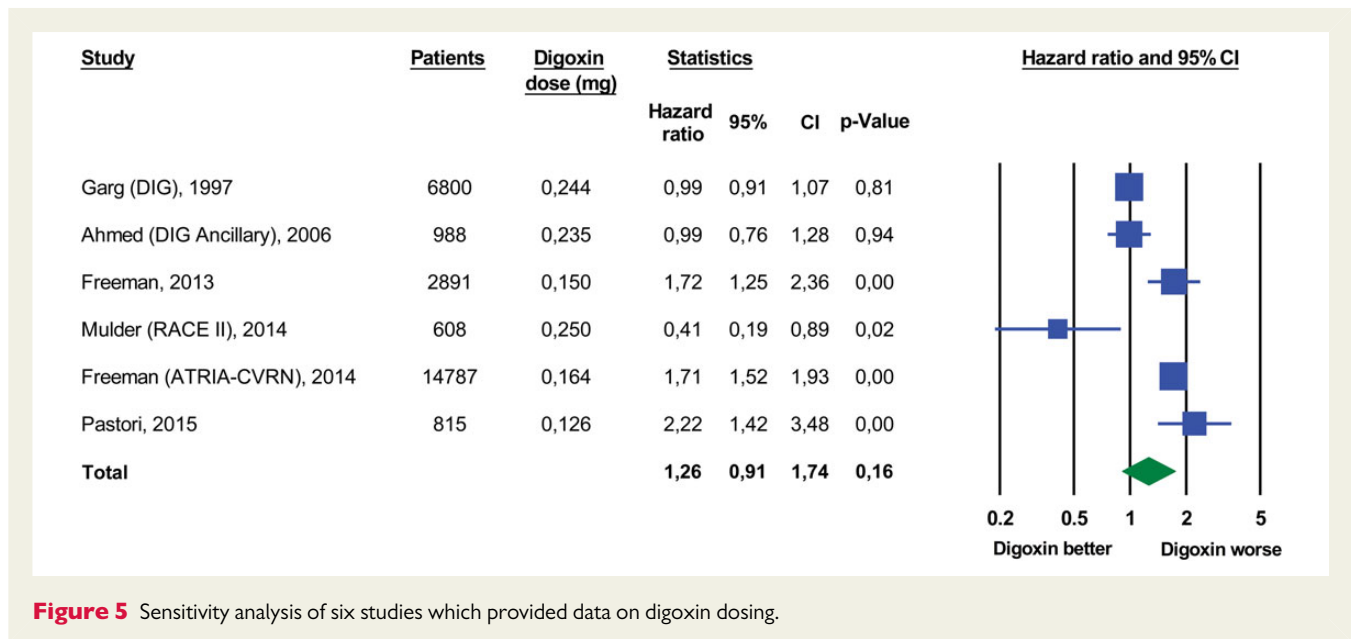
| Study | Patients | Digoxin dose (mg) | Hazard ratio | 95% | CI | p-Value |
|---|---|---|---|---|---|---|
| Garg (DIG), 1997 | 6800 | 0,244 | 0,99 | 0,91 | 1,07 | 0,81 |
| Ahmed (DIG Ancillary), 2006 | 988 | 0,235 | 0,99 | 0,76 | 1,28 | 0,94 |
| Freeman, 2013 | 2891 | 0,150 | 1,72 | 1,25 | 2,36 | 0,00 |
| Mulder (RACE II), 2014 | 608 | 0,250 | 0,41 | 0,19 | 0,89 | 0,02 |
| Freeman (ATRIA-CVRN), 2014 | 14787 | 0,164 | 1,71 | 1,52 | 1,93 | 0,00 |
| Pastori, 2015 | 815 | 0,126 | 2,22 | 1,42 | 3,48 | 0,00 |
| **Total** | | | **1,26** | **0,91** | **1,74** | **0,16** |

Statistics

Hazard ratio and 95% CI

0.2 0.5 1 2 5

Digoxin better Digoxin worse

**Figure 5** Sensitivity analysis of six studies which provided data on digoxin dosing.